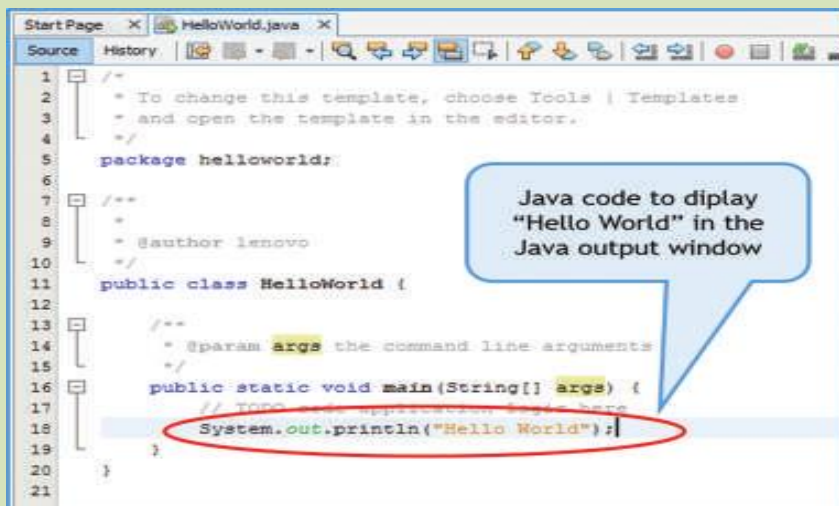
Start Page × HelloWorld.java ×

Source History

1 /*
2 * To change this template, choose Tools | Templates
3 * and open the template in the editor.
4 */
5 package helloworld;
6
7 /**
8 *
9 * @author lenovo
10 */
11 public class HelloWorld {
12
13 /**
14 * @param args the command line arguments
15 */
16 public static void main(String[] args) {
17 // TODO code application logic here
18 System.out.println("Hello World");
19 }
20 }
21

Java code to diplay "Hello World" in the Java output window